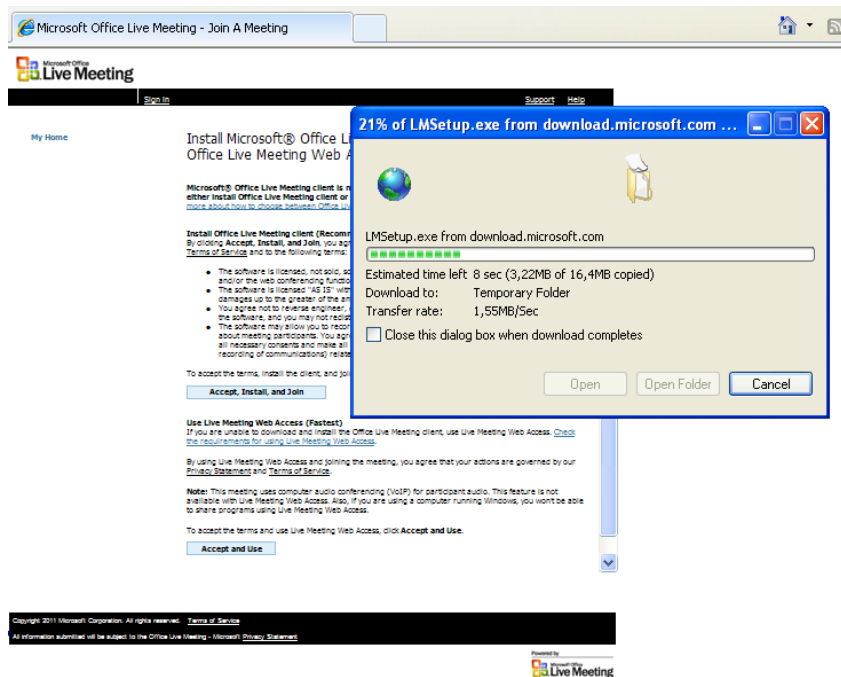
Microsoft Office Live Meeting - Join A Meeting

Microsoft Office Live Meeting

Sign in

Support Help

My Home

Install Microsoft® Office L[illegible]
Office Live Meeting Web A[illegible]

Microsoft® Office Live Meeting client is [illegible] either install Office Live Meeting client or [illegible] more about how to choose between Office Li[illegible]

Install Office Live Meeting client (Recomm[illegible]
By clicking Accept, Install, and Join, you agr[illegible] Terms of Service and to the following terms:

- The software is licensed, not sold, so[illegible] and/or the web conferencing functio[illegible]
- The software is licensed "AS IS" wit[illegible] damages up to the greater of the am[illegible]
- You agree not to reverse engineer, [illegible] the software, and you may not redist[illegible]
- The software may allow you to recor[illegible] about meeting participants. You agr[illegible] all necessary consents and make all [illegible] recording of communications) relate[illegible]

To accept the terms, install the client, and joi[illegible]

Accept, Install, and Join

Use Live Meeting Web Access (Fastest)
If you are unable to download and install the Office Live Meeting client, use Live Meeting Web Access. Check the requirements for using Live Meeting Web Access.

By using Live Meeting Web Access and joining the meeting, you agree that your actions are governed by our Privacy Statement and Terms of Service.

Note: This meeting uses computer audio conferencing (VoIP) for participant audio. This feature is not available with Live Meeting Web Access. Also, if you are using a computer running Windows, you won't be able to share programs using Live Meeting Web Access.

To accept the terms and use Live Meeting Web Access, click Accept and Use.

Accept and Use

Copyright 2011 Microsoft Corporation. All rights reserved. Terms of Service
All information submitted will be subject to the Office Live Meeting - Microsoft Privacy Statement

Powered by Microsoft Office Live Meeting

21% of LMSetup.exe from download.microsoft.com ...

LMSetup.exe from download.microsoft.com

Estimated time left 8 sec (3,22MB of 16,4MB copied)
Download to: Temporary Folder
Transfer rate: 1,55MB/Sec

Close this dialog box when download completes

Open Open Folder Cancel